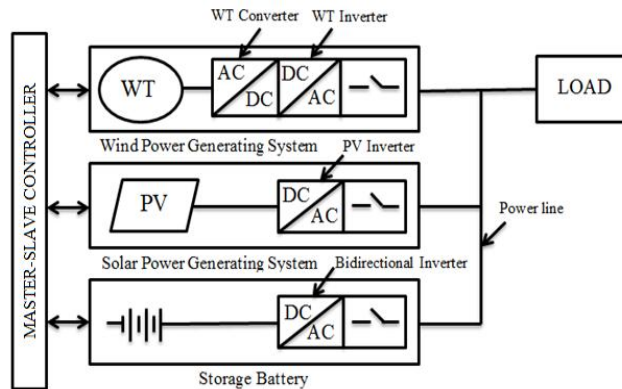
MASTER-SLAVE CONTROLLER

WT Converter

WT Inverter

WT

AC

DC

DC

AC

LOAD

Wind Power Generating System

PV Inverter

PV

DC

AC

Power line

Solar Power Generating System

Bidirectional Inverter

DC

AC

Storage Battery